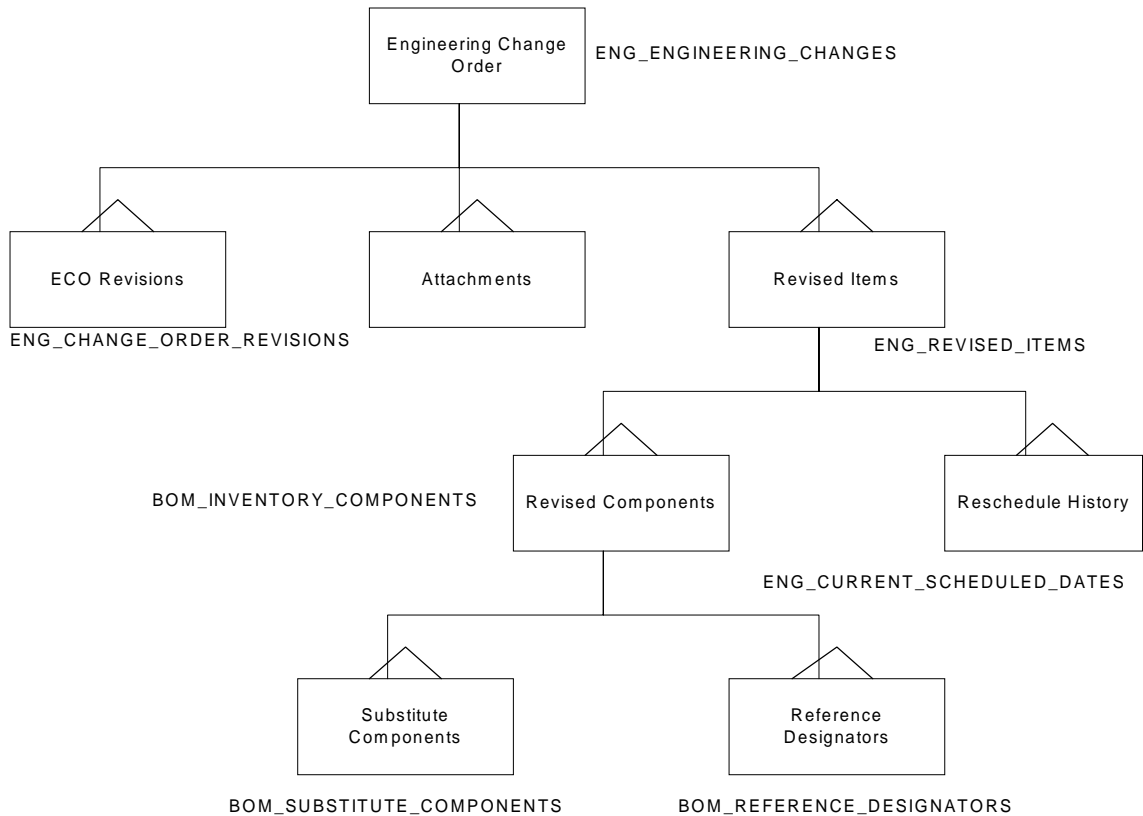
Engineering Change Order

ENG_ENGINEERING_CHANGES

ECO Revisions

ENG_CHANGE_ORDER_REVISIONS

Attachments

Revised Items

ENG_REVISED_ITEMS

BOM_INVENTORY_COMPONENTS

Revised Components

Reschedule History

ENG_CURRENT_SCHEDULED_DATES

Substitute Components

Reference Designators

BOM_SUBSTITUTE_COMPONENTS

BOM_REFERENCE_DESIGNATORS